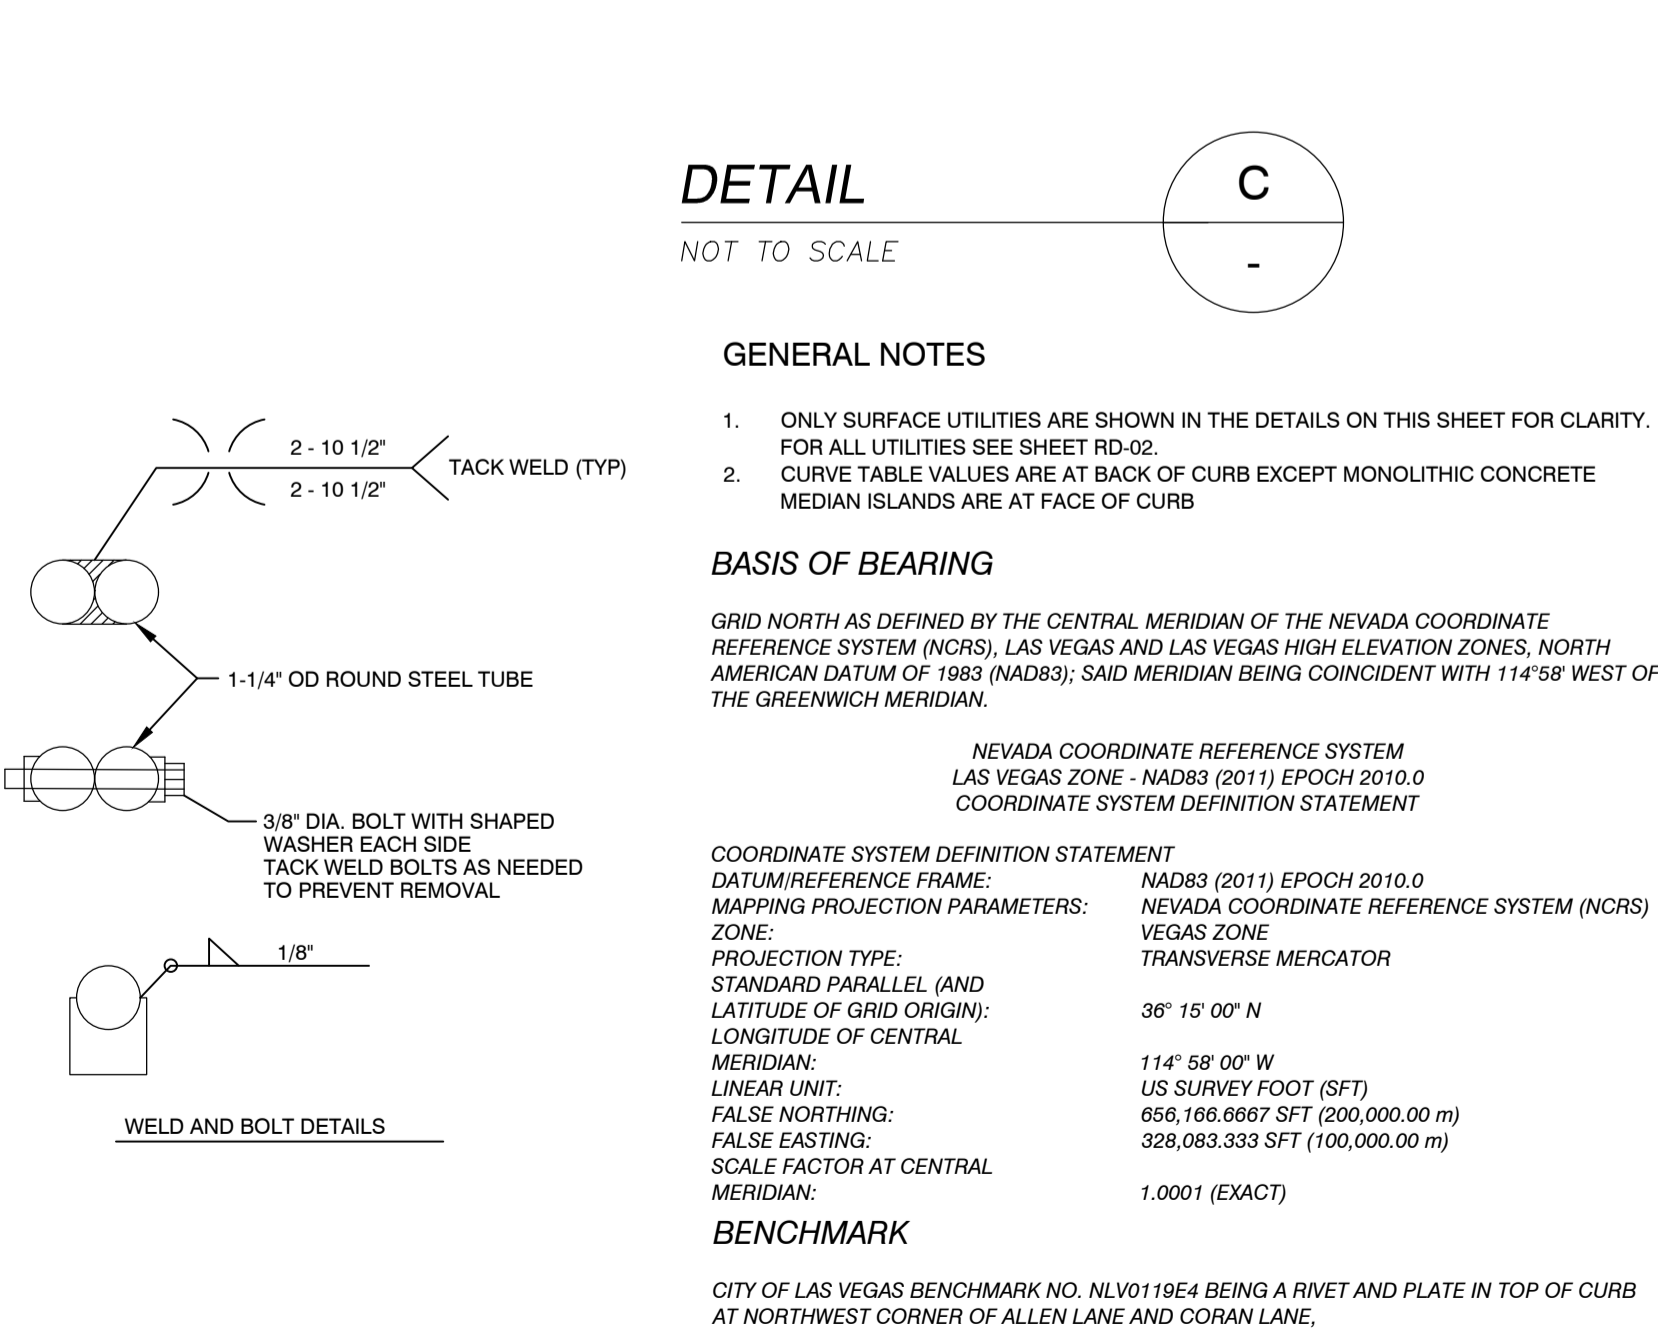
DETAIL
NOT TO SCALE

C
-

2 - 10 1/2"
2 - 10 1/2"
TACK WELD (TYP)

1-1/4" OD ROUND STEEL TUBE

3/8" DIA. BOLT WITH SHAPED WASHER EACH SIDE
TACK WELD BOLTS AS NEEDED TO PREVENT REMOVAL

1/8"

WELD AND BOLT DETAILS

GENERAL NOTES

1. ONLY SURFACE UTILITIES ARE SHOWN IN THE DETAILS ON THIS SHEET FOR CLARITY. FOR ALL UTILITIES SEE SHEET RD-02.
2. CURVE TABLE VALUES ARE AT BACK OF CURB EXCEPT MONOLITHIC CONCRETE MEDIAN ISLANDS ARE AT FACE OF CURB

BASIS OF BEARING

GRID NORTH AS DEFINED BY THE CENTRAL MERIDIAN OF THE NEVADA COORDINATE REFERENCE SYSTEM (NCRS), LAS VEGAS AND LAS VEGAS HIGH ELEVATION ZONES, NORTH AMERICAN DATUM OF 1983 (NAD83); SAID MERIDIAN BEING COINCIDENT WITH 114°58' WEST OF THE GREENWICH MERIDIAN.

NEVADA COORDINATE REFERENCE SYSTEM
LAS VEGAS ZONE - NAD83 (2011) EPOCH 2010.0
COORDINATE SYSTEM DEFINITION STATEMENT

COORDINATE SYSTEM DEFINITION STATEMENT
DATUM/REFERENCE FRAME: NAD83 (2011) EPOCH 2010.0
MAPPING PROJECTION PARAMETERS: NEVADA COORDINATE REFERENCE SYSTEM (NCRS)
ZONE: VEGAS ZONE
PROJECTION TYPE: TRANSVERSE MERCATOR
STANDARD PARALLEL (AND LATITUDE OF GRID ORIGIN): 36° 15' 00" N
LONGITUDE OF CENTRAL MERIDIAN: 114° 58' 00" W
LINEAR UNIT: US SURVEY FOOT (SFT)
FALSE NORTHING: 656,166.6667 SFT (200,000.00 m)
FALSE EASTING: 328,083.333 SFT (100,000.00 m)
SCALE FACTOR AT CENTRAL MERIDIAN: 1.0001 (EXACT)

BENCHMARK

CITY OF LAS VEGAS BENCHMARK NO. NLV0119E4 BEING A RIVET AND PLATE IN TOP OF CURB AT NORTHWEST CORNER OF ALLEN LANE AND CORAN LANE,